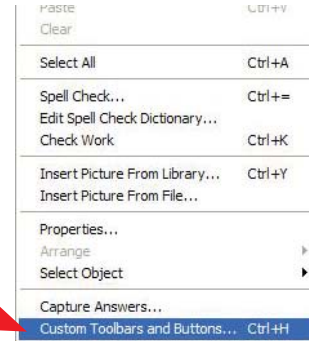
Paste Ctrl+V
Clear

Select All Ctrl+A

Spell Check... Ctrl+=
Edit Spell Check Dictionary...
Check Work Ctrl+K

Insert Picture From Library... Ctrl+Y
Insert Picture From File...

Properties...
Arrange
Select Object

Capture Answers...
Custom Toolbars and Buttons... Ctrl+H